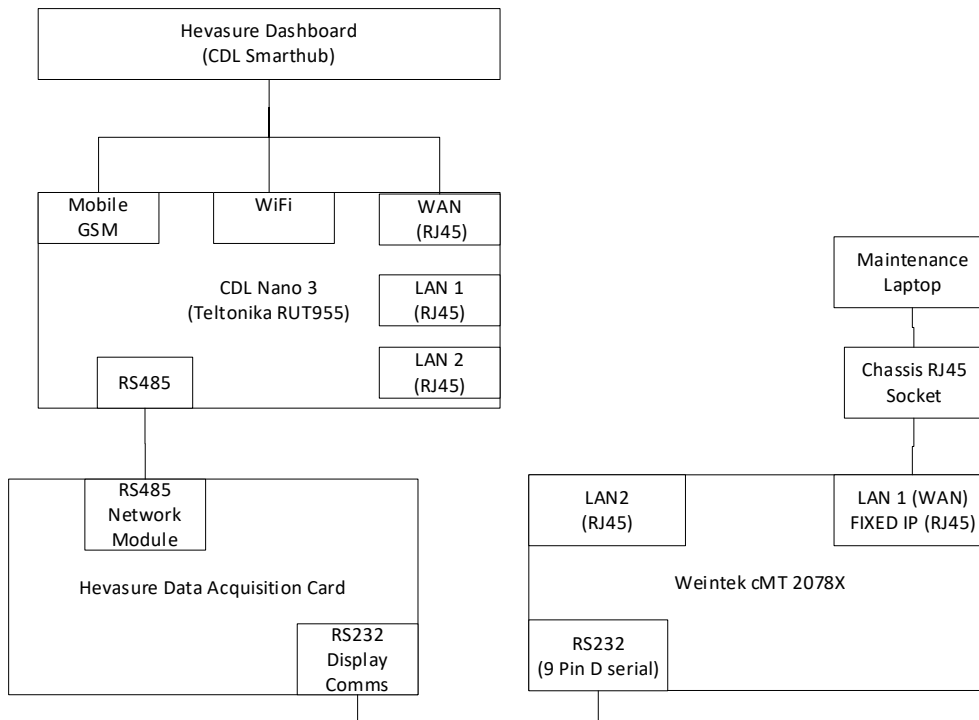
Hevasure Dashboard
(CDL Smarthub)

Mobile
GSM

WiFi

WAN
(RJ45)

CDL Nano 3
(Teltonika RUT955)

LAN 1
(RJ45)

LAN 2
(RJ45)

RS485

RS485
Network
Module

Hevasure Data Acquisition Card

RS232
Display
Comms

Maintenance
Laptop

Chassis RJ45
Socket

LAN2
(RJ45)

LAN 1 (WAN)
FIXED IP (RJ45)

Weintek cMT 2078X

RS232
(9 Pin D serial)